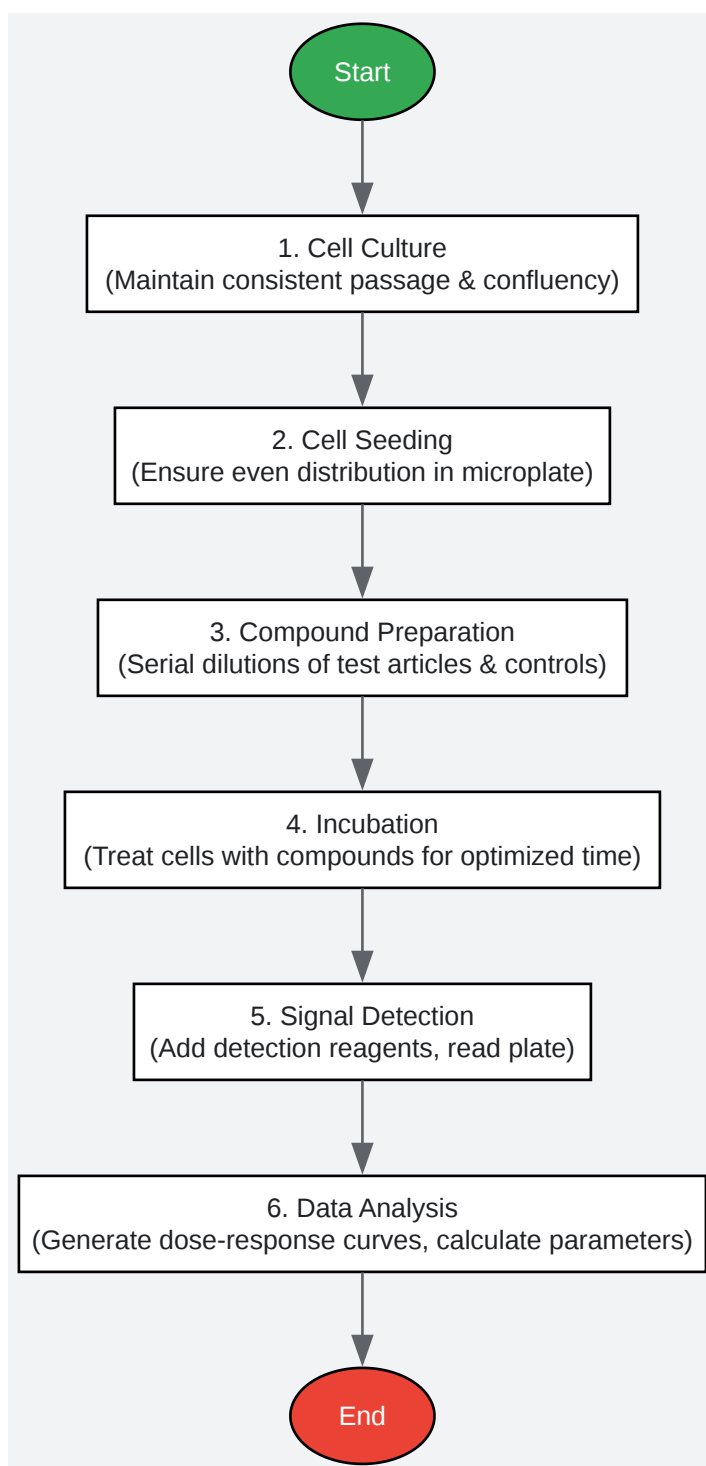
Start

1. Cell Culture
(Maintain consistent passage & confluency)

2. Cell Seeding
(Ensure even distribution in microplate)

3. Compound Preparation
(Serial dilutions of test articles & controls)

4. Incubation
(Treat cells with compounds for optimized time)

5. Signal Detection
(Add detection reagents, read plate)

6. Data Analysis
(Generate dose-response curves, calculate parameters)

End